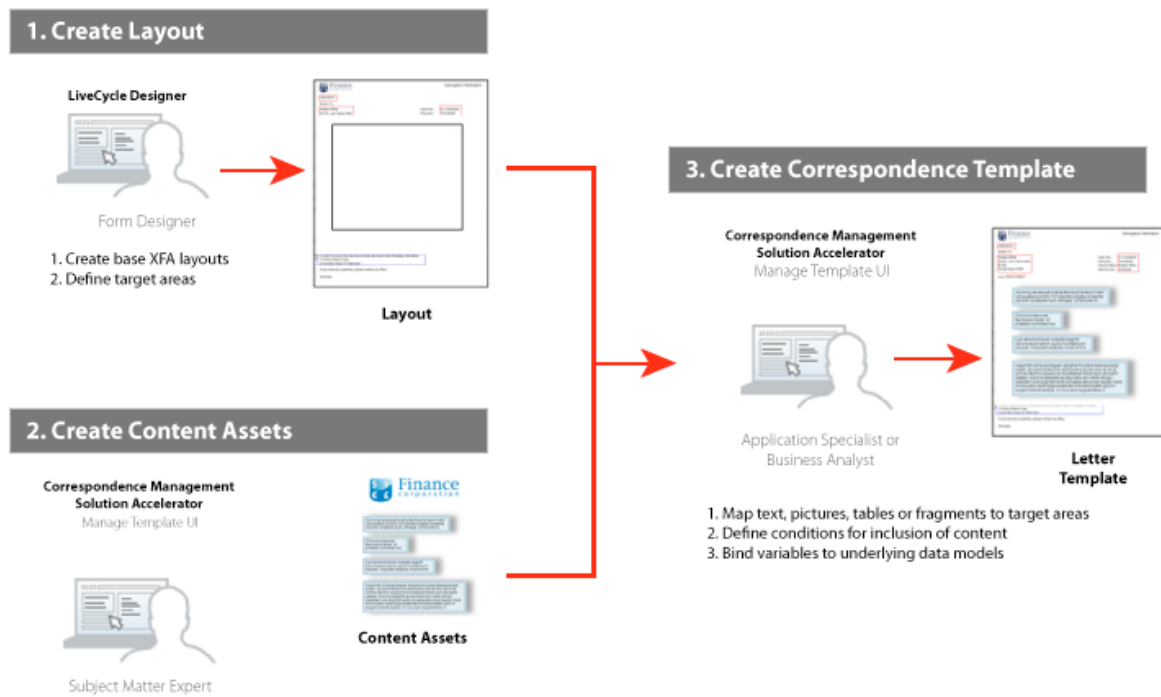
1. Create Layout

LiveCycle Designer

Form Designer

1. Create base XFA layouts
2. Define target areas

Layout

2. Create Content Assets

Correspondence Management Solution Accelerator
Manage Template UI

Subject Matter Expert

Finance corporation

Content Assets

3. Create Correspondence Template

Correspondence Management Solution Accelerator
Manage Template UI

Application Specialist or Business Analyst

Letter Template

1. Map text, pictures, tables or fragments to target areas
2. Define conditions for inclusion of content
3. Bind variables to underlying data models